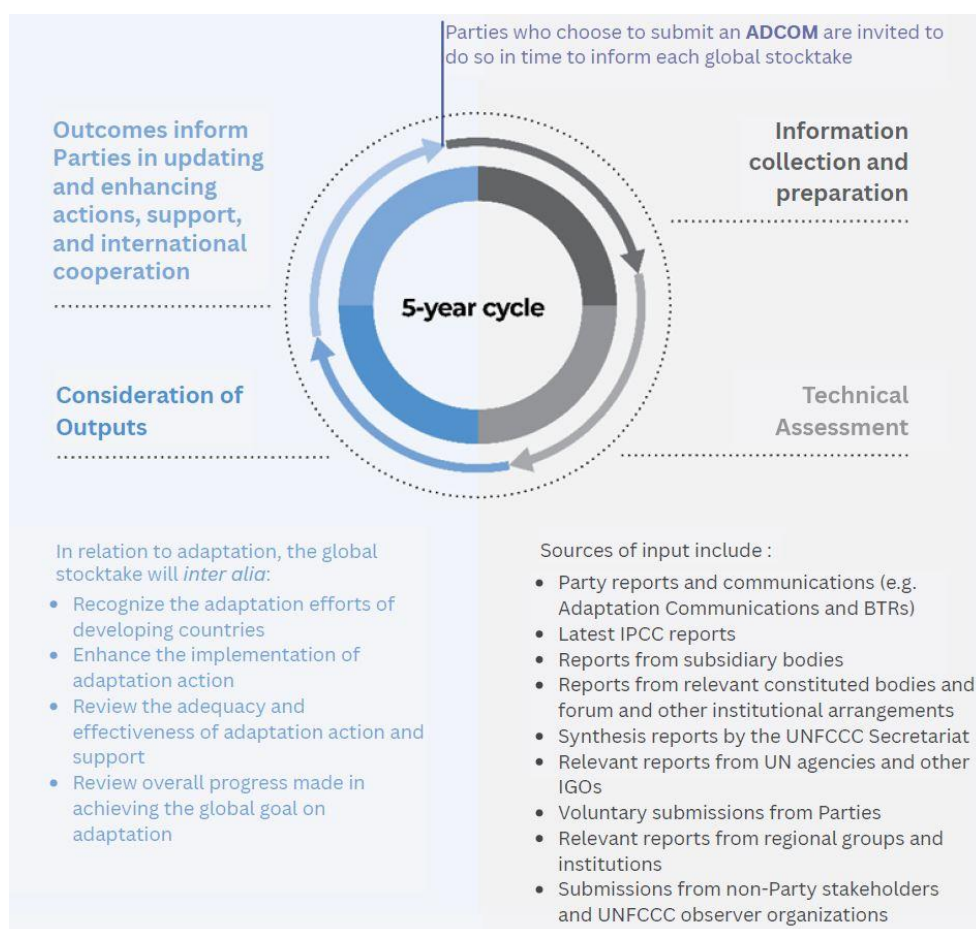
Parties who choose to submit an ADCOM are invited to do so in time to inform each global stocktake

Outcomes inform Parties in updating and enhancing actions, support, and international cooperation

Information collection and preparation

5-year cycle

Consideration of Outputs

Technical Assessment

In relation to adaptation, the global stocktake will *inter alia*:

- Recognize the adaptation efforts of developing countries
- Enhance the implementation of adaptation action
- Review the adequacy and effectiveness of adaptation action and support
- Review overall progress made in achieving the global goal on adaptation

Sources of input include :

- Party reports and communications (e.g. Adaptation Communications and BTRs)
- Latest IPCC reports
- Reports from subsidiary bodies
- Reports from relevant constituted bodies and forum and other institutional arrangements
- Synthesis reports by the UNFCCC Secretariat
- Relevant reports from UN agencies and other IGOs
- Voluntary submissions from Parties
- Relevant reports from regional groups and institutions
- Submissions from non-Party stakeholders and UNFCCC observer organizations